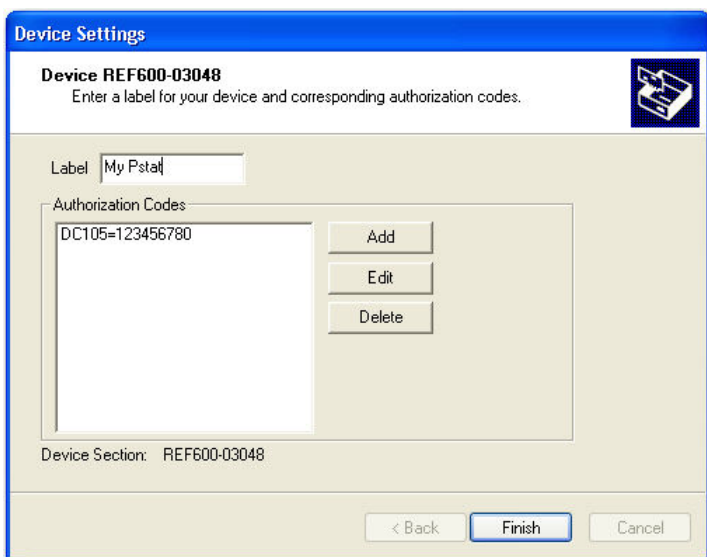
Device Settings

Device REF600-03048
Enter a label for your device and corresponding authorization codes.

Label My Pstat

Authorization Codes

DC105=123456780

Add
Edit
Delete

Device Section: REF600-03048

< Back
Finish
Cancel